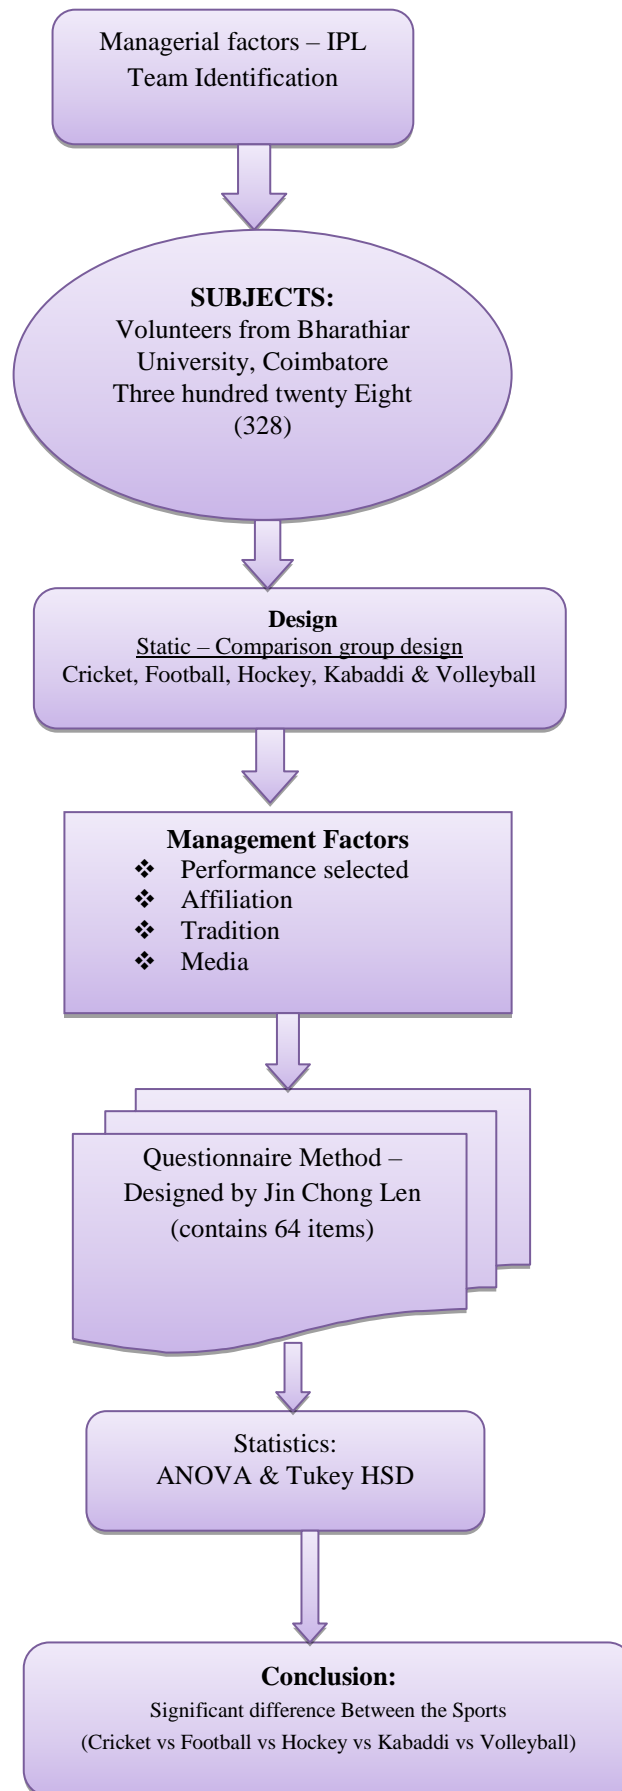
Managerial factors – IPL Team Identification

**SUBJECTS:**
Volunteers from Bharathiar University, Coimbatore
Three hundred twenty Eight (328)

**Design**
Static – Comparison group design
Cricket, Football, Hockey, Kabaddi & Volleyball

**Management Factors**
❖ Performance selected
❖ Affiliation
❖ Tradition
❖ Media

Questionnaire Method – Designed by Jin Chong Len (contains 64 items)

Statistics:
ANOVA & Tukey HSD

**Conclusion:**
Significant difference Between the Sports
(Cricket vs Football vs Hockey vs Kabaddi vs Volleyball)